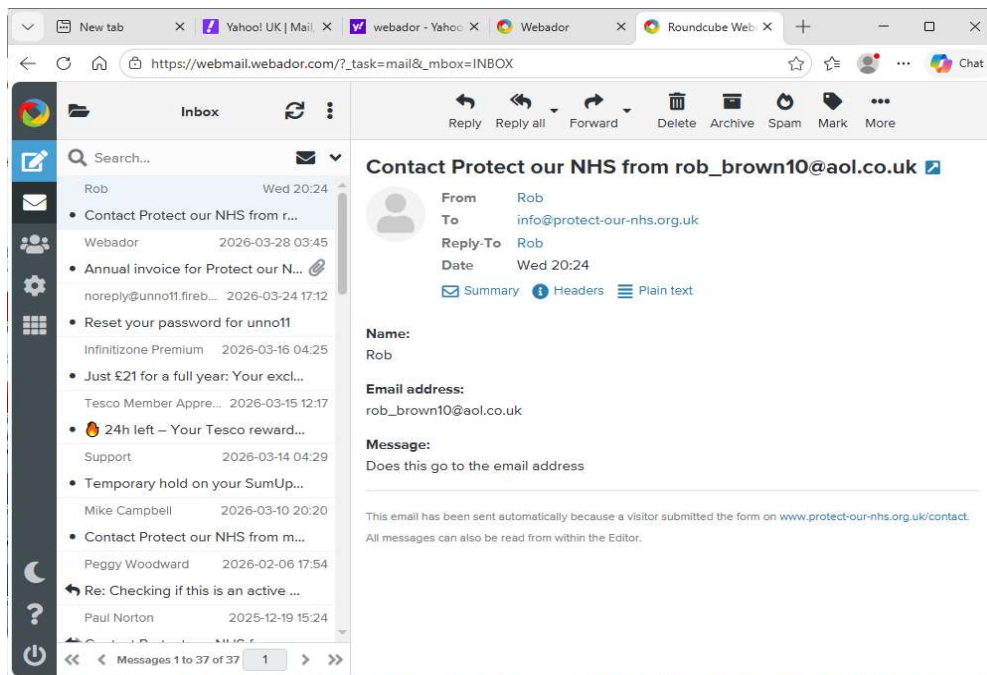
New tab
Yahoo! UK | Mail,
webador - Yahoo
Webador
Roundcube Web

https://webmail.webador.com/?_task=mail&_mbox=INBOX

Chat

Inbox

Reply
Reply all
Forward
Delete
Archive
Spam
Mark
More

Search...

Rob Wed 20:24
• Contact Protect our NHS from r...
Webador 2026-03-28 03:45
• Annual invoice for Protect our N...
noreply@unno11.fireb... 2026-03-24 17:12
• Reset your password for unno11
Infinitizone Premium 2026-03-16 04:25
• Just £21 for a full year: Your excl...
Tesco Member Appre... 2026-03-15 12:17
• 24h left – Your Tesco reward...
Support 2026-03-14 04:29
• Temporary hold on your SumUp...
Mike Campbell 2026-03-10 20:20
• Contact Protect our NHS from m...
Peggy Woodward 2026-02-06 17:54
Re: Checking if this is an active ...
Paul Norton 2025-12-19 15:24
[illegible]

Messages 1 to 37 of 37 1

Contact Protect our NHS from rob_brown10@aol.co.uk

From Rob
To info@protect-our-nhs.org.uk
Reply-To Rob
Date Wed 20:24

Summary Headers Plain text

Name:
Rob

Email address:
rob_brown10@aol.co.uk

Message:
Does this go to the email address

This email has been sent automatically because a visitor submitted the form on www.protect-our-nhs.org.uk/contact.
All messages can also be read from within the Editor.